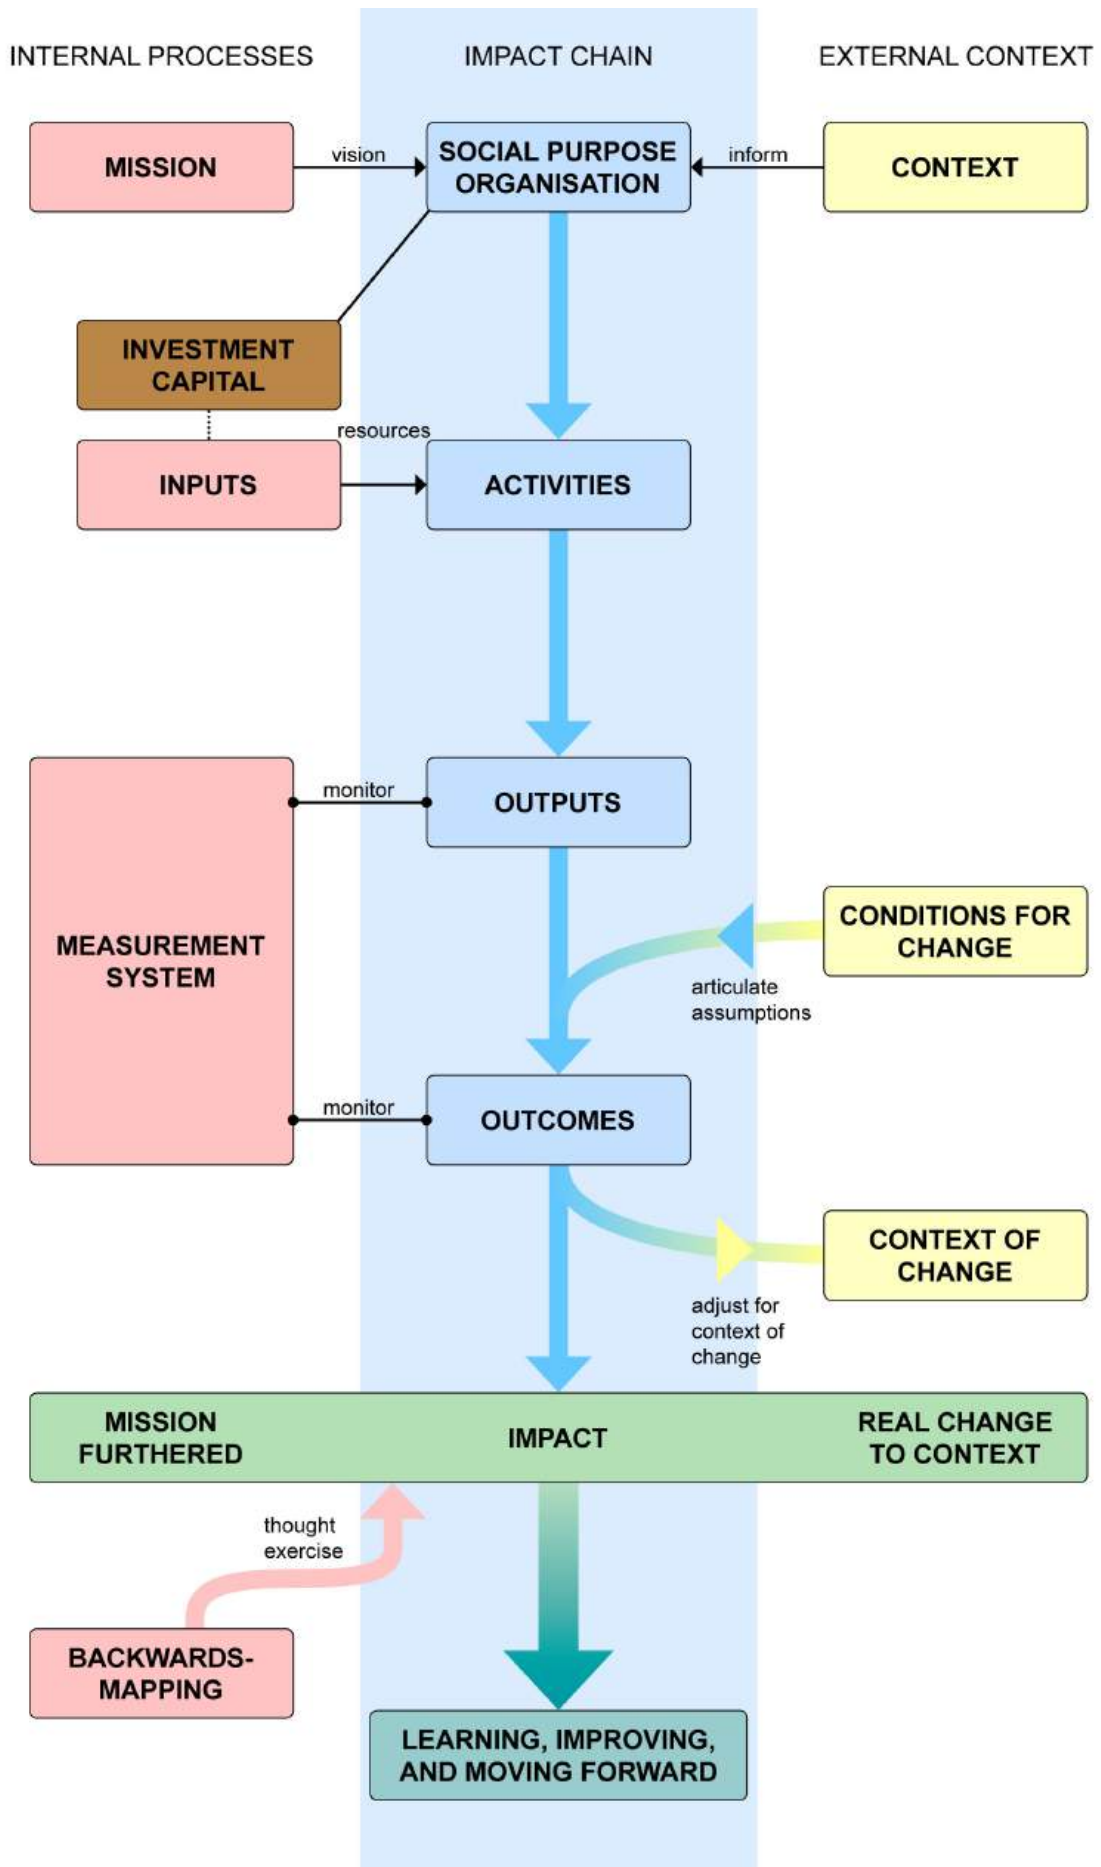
INTERNAL PROCESSES

IMPACT CHAIN

EXTERNAL CONTEXT

MISSION

vision

SOCIAL PURPOSE ORGANISATION

inform

CONTEXT

INVESTMENT CAPITAL

resources

INPUTS

ACTIVITIES

monitor

OUTPUTS

MEASUREMENT SYSTEM

CONDITIONS FOR CHANGE

articulate assumptions

monitor

OUTCOMES

CONTEXT OF CHANGE

adjust for context of change

MISSION FURTHERED

IMPACT

REAL CHANGE TO CONTEXT

thought exercise

BACKWARDS-MAPPING

LEARNING, IMPROVING, AND MOVING FORWARD